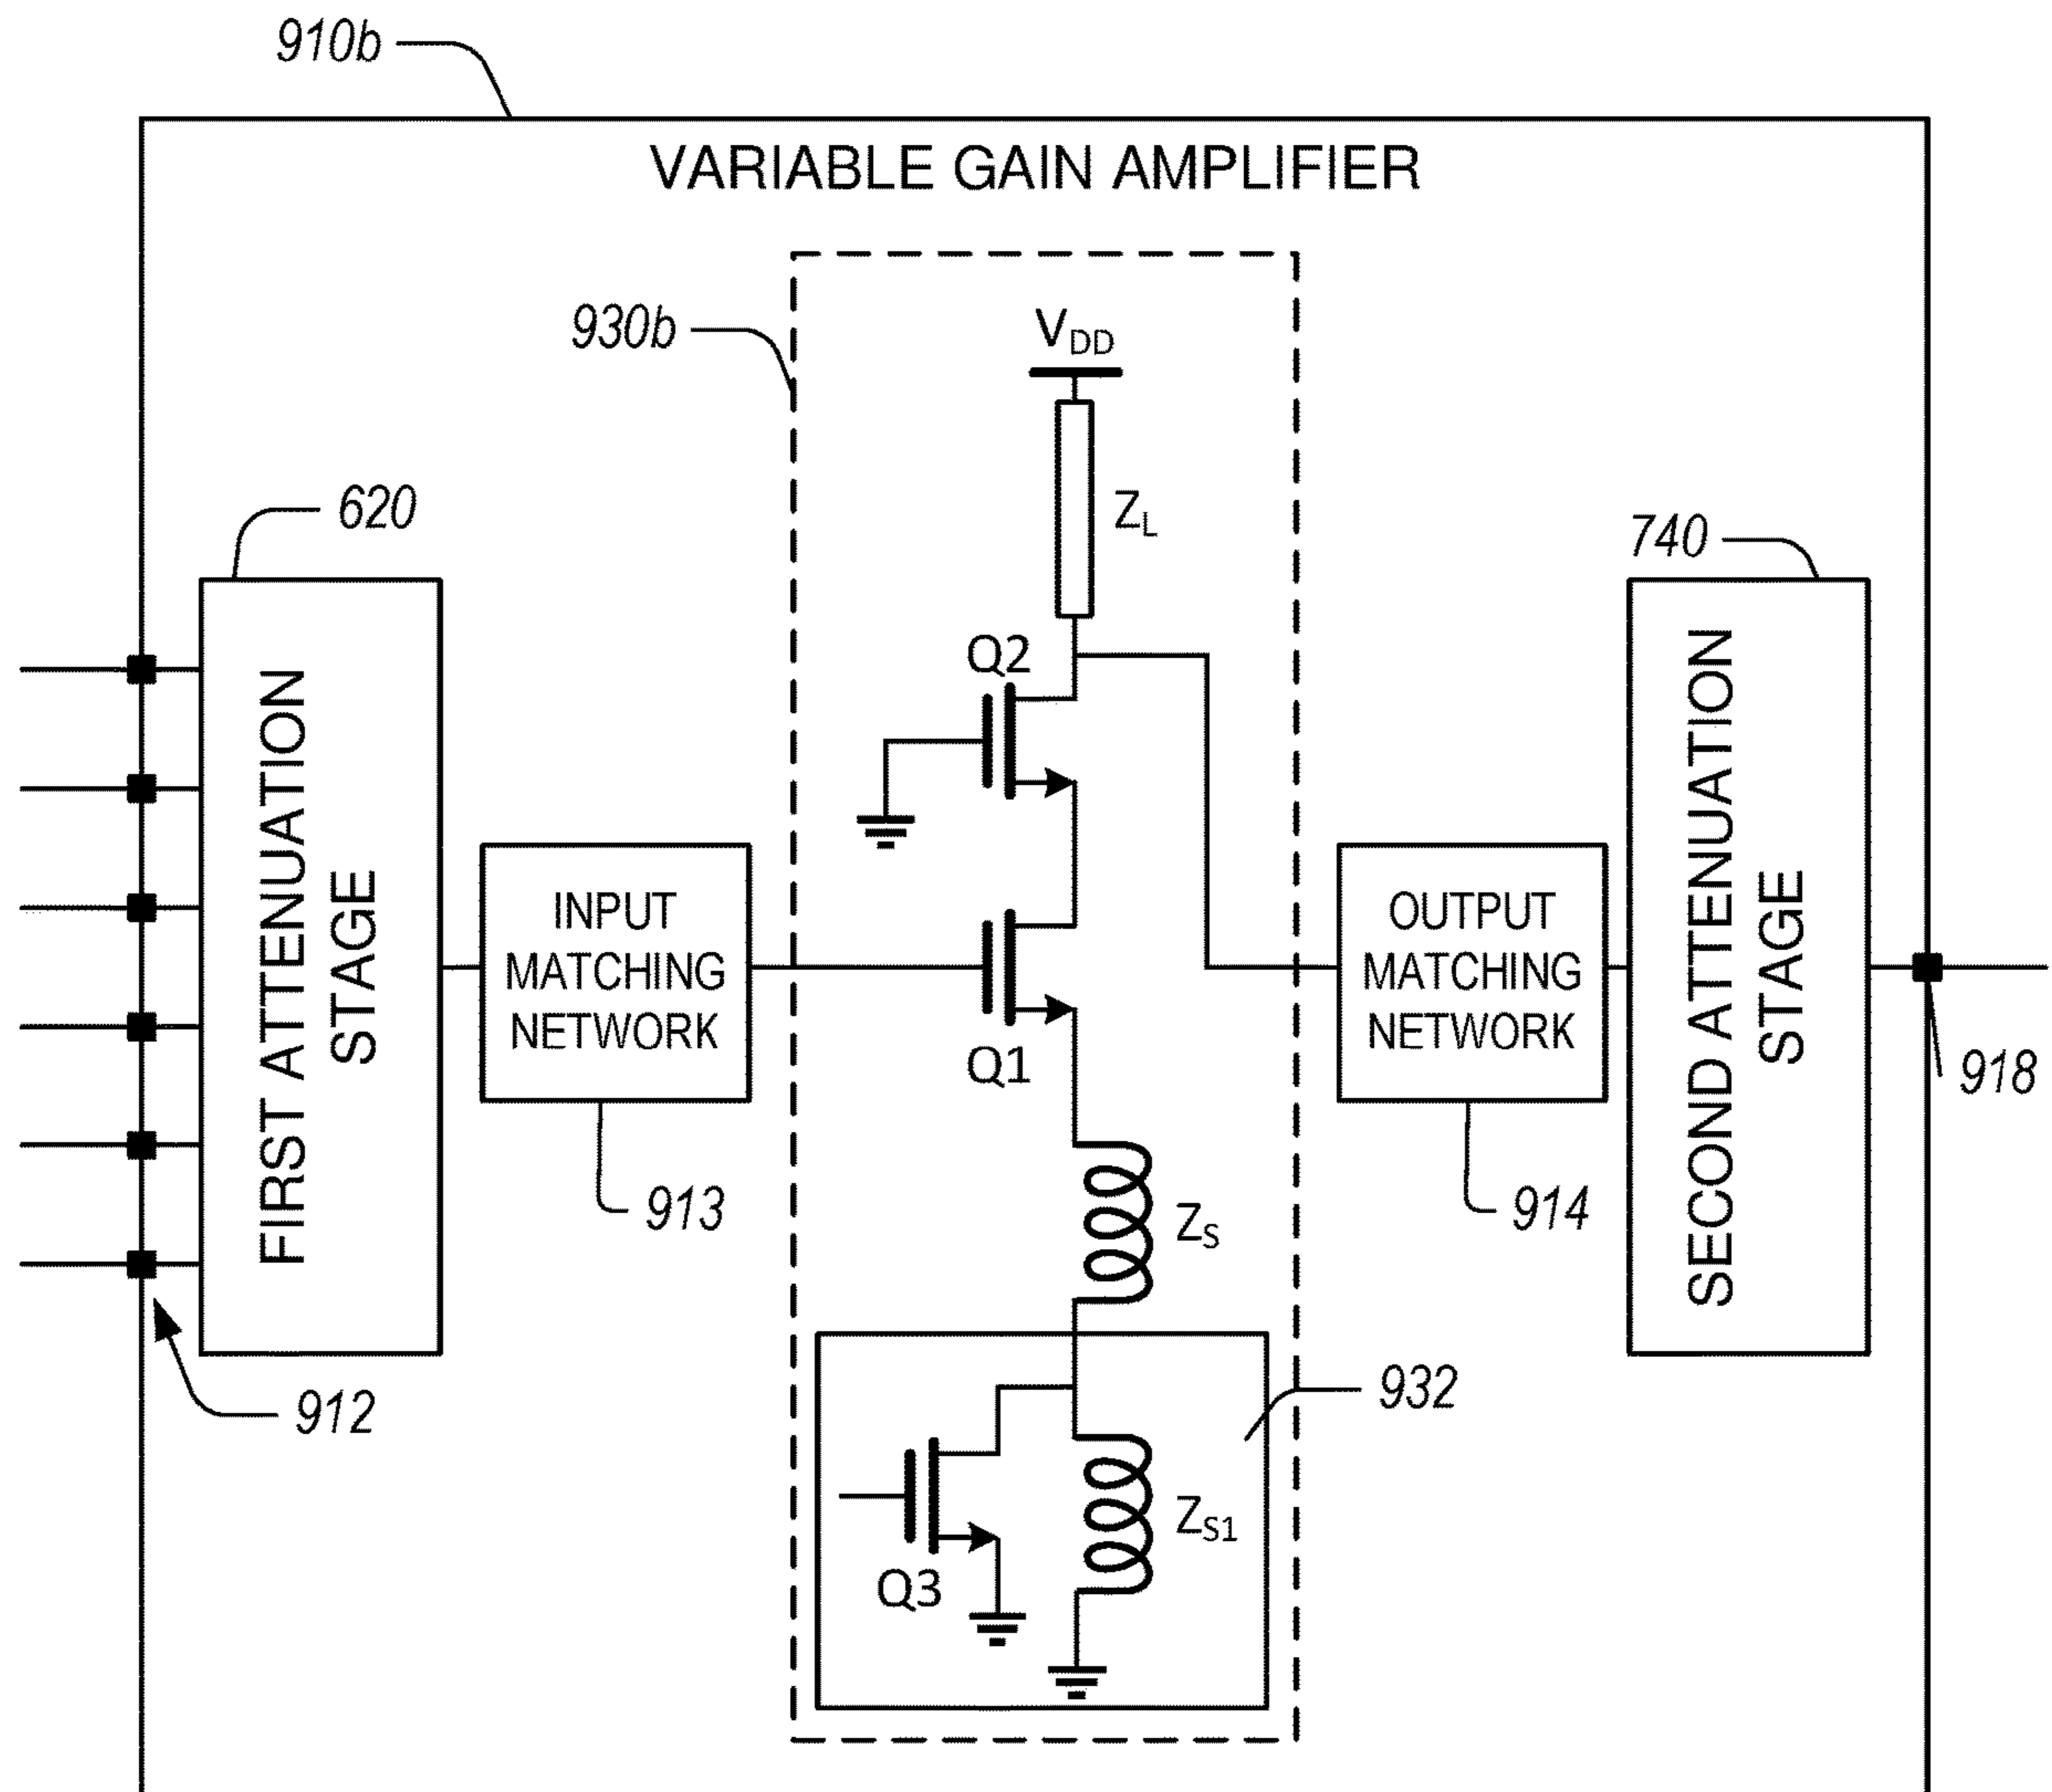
910b

VARIABLE GAIN AMPLIFIER

930b

$V_{DD}$

$Z_L$

620

740

Q2

FIRST ATTENUATION STAGE

INPUT MATCHING NETWORK

OUTPUT MATCHING NETWORK

SECOND ATTENUATION STAGE

Q1

918

913

914

$Z_S$

932

912

$Z_{S1}$

Q3